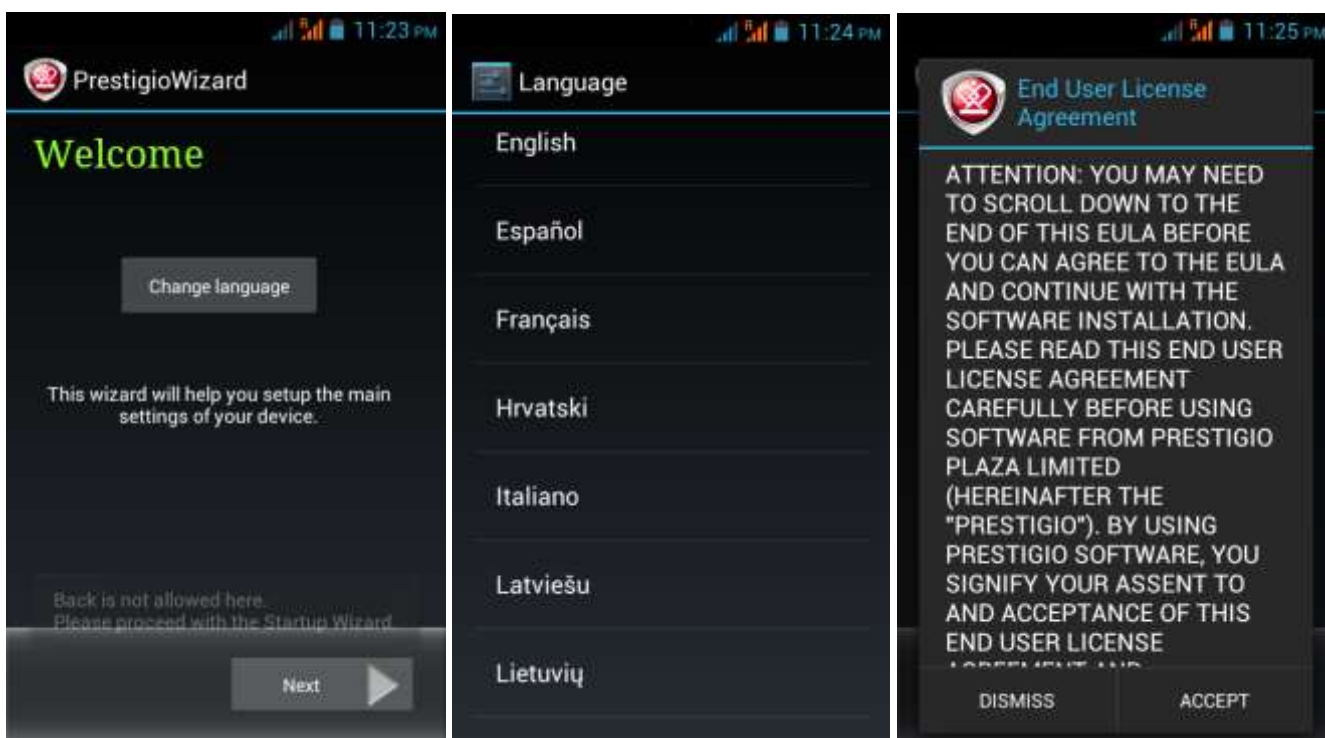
11:23 PM

PrestigioWizard

Welcome

Change language

This wizard will help you setup the main settings of your device.

Back is not allowed here.
Please proceed with the Startup Wizard

Next

11:24 PM

Language

English

Español

Français

Hrvatski

Italiano

Latviešu

Lietuvių

11:25 PM

End User License Agreement

ATTENTION: YOU MAY NEED TO SCROLL DOWN TO THE END OF THIS EULA BEFORE YOU CAN AGREE TO THE EULA AND CONTINUE WITH THE SOFTWARE INSTALLATION. PLEASE READ THIS END USER LICENSE AGREEMENT CAREFULLY BEFORE USING SOFTWARE FROM PRESTIGIO PLAZA LIMITED (HEREINAFTER THE "PRESTIGIO"). BY USING PRESTIGIO SOFTWARE, YOU SIGNIFY YOUR ASSENT TO AND ACCEPTANCE OF THIS END USER LICENSE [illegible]

DISMISS

ACCEPT